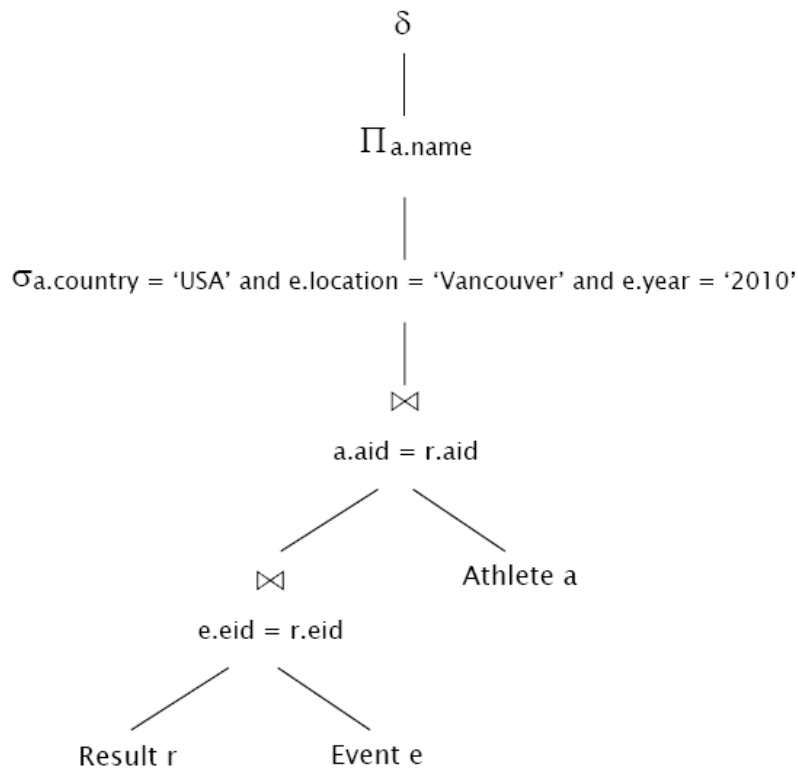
$\delta$

$\Pi_{a.name}$

$\sigma_{a.country = 'USA' \text{ and } e.location = 'Vancouver' \text{ and } e.year = '2010'}$

$\bowtie$
a.aid = r.aid

$\bowtie$
e.eid = r.eid

Athlete a

Result r

Event e